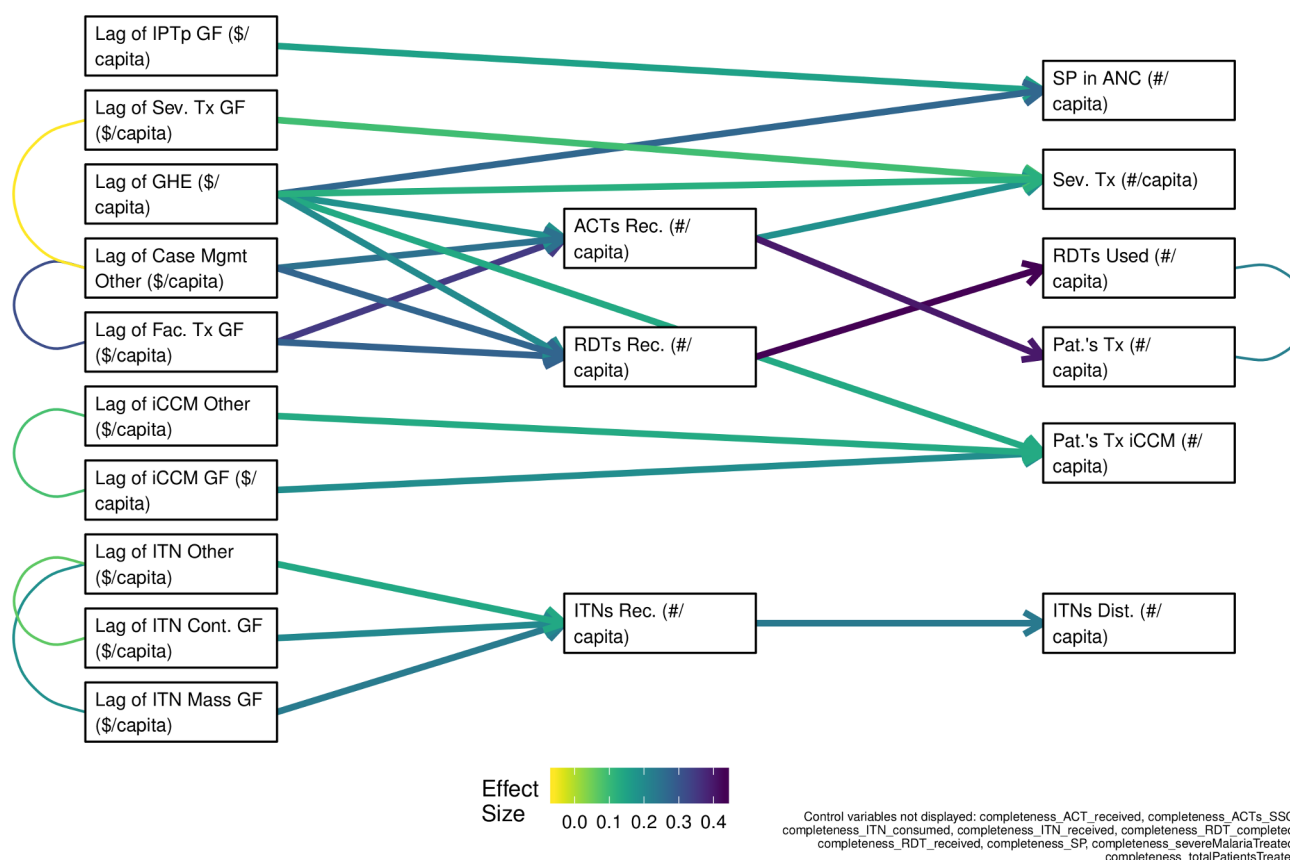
Lag of IPTp GF ($/capita)

Lag of Sev. Tx GF ($/capita)

Lag of GHE ($/capita)

Lag of Case Mgmt Other ($/capita)

Lag of Fac. Tx GF ($/capita)

Lag of iCCM Other ($/capita)

Lag of iCCM GF ($/capita)

Lag of ITN Other ($/capita)

Lag of ITN Cont. GF ($/capita)

Lag of ITN Mass GF ($/capita)

ACTs Rec. (#/capita)

RDTs Rec. (#/capita)

ITNs Rec. (#/capita)

SP in ANC (#/capita)

Sev. Tx (#/capita)

RDTs Used (#/capita)

Pat.'s Tx (#/capita)

Pat.'s Tx iCCM (#/capita)

ITNs Dist. (#/capita)

Effect Size

0.0 0.1 0.2 0.3 0.4

Control variables not displayed: completeness_ACT_received, completeness_ACTs_SS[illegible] completeness_ITN_consumed, completeness_ITN_received, completeness_RDT_complete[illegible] completeness_RDT_received, completeness_SP, completeness_severeMalariaTreate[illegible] completeness_totalPatientsTreate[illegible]